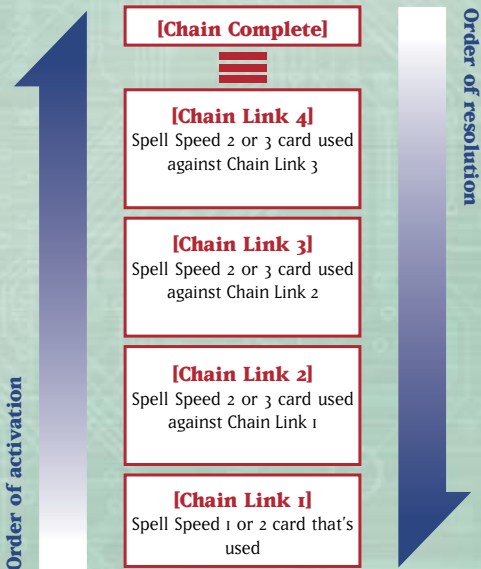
Order of activation

[Chain Complete]

[Chain Link 4]
Spell Speed 2 or 3 card used against Chain Link 3

[Chain Link 3]
Spell Speed 2 or 3 card used against Chain Link 2

[Chain Link 2]
Spell Speed 2 or 3 card used against Chain Link 1

[Chain Link 1]
Spell Speed 1 or 2 card that's used

Order of resolution